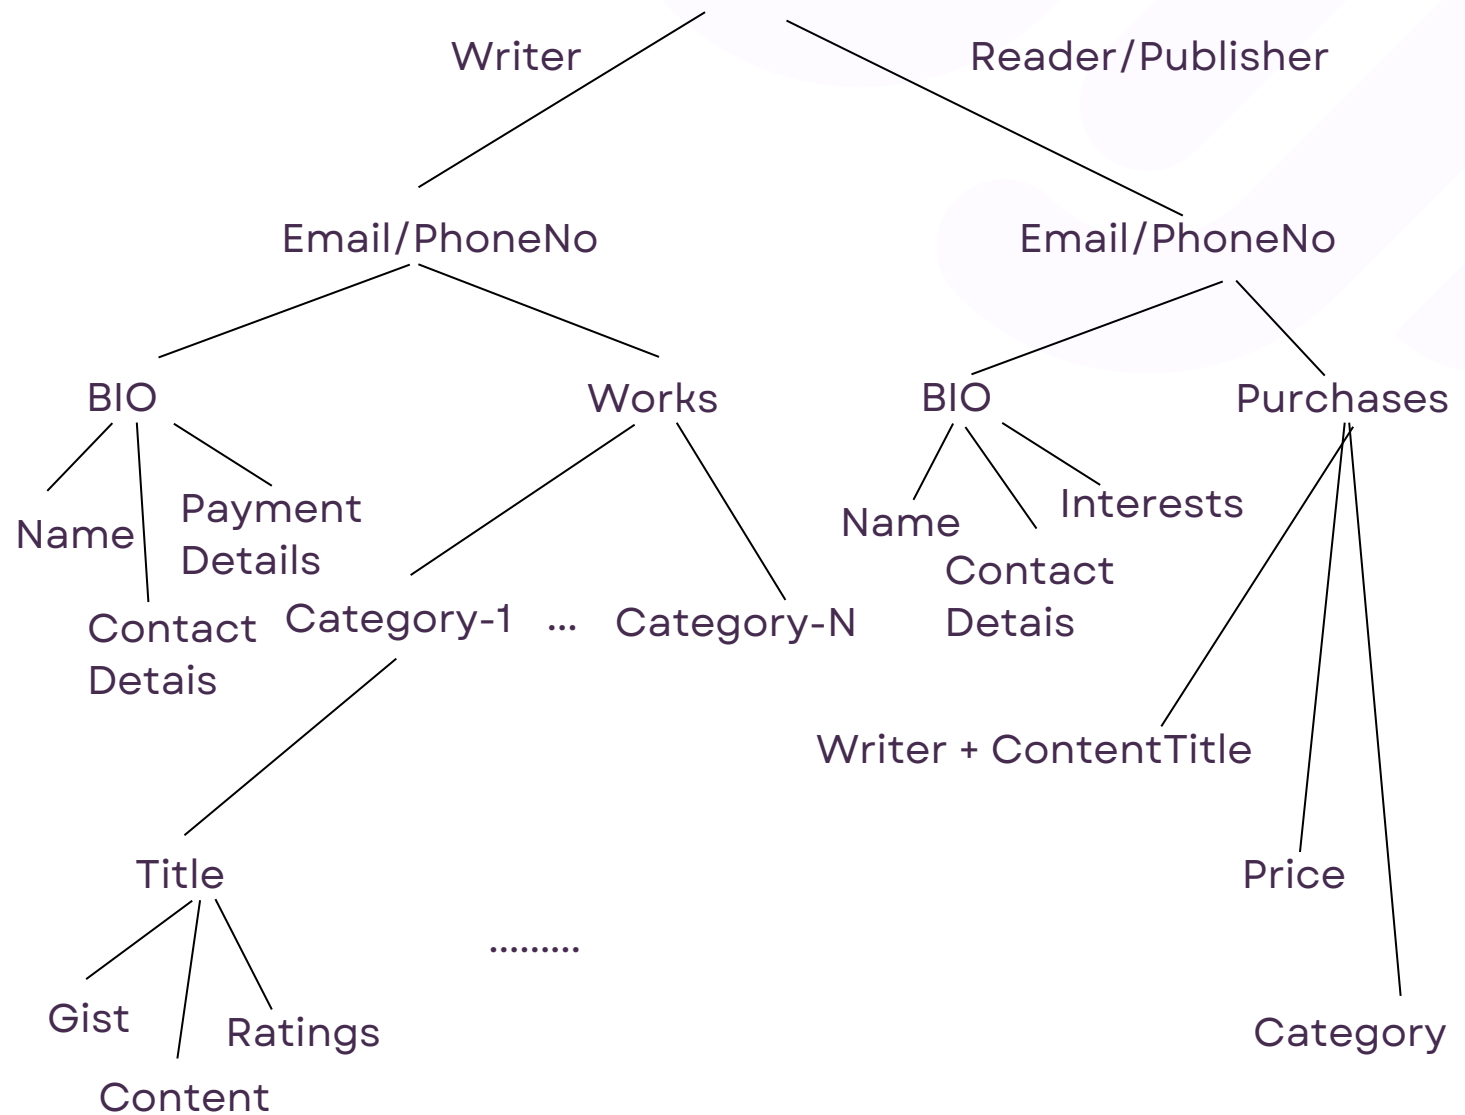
Writer

Reader/Publisher

Email/PhoneNo

Email/PhoneNo

BIO

Works

BIO

Purchases

Name

Payment Details

Contact Details

Category-1 ... Category-N

Name

Interests

Contact Detais

Writer + ContentTitle

Title

Price

.........

Gist

Ratings

Content

Category